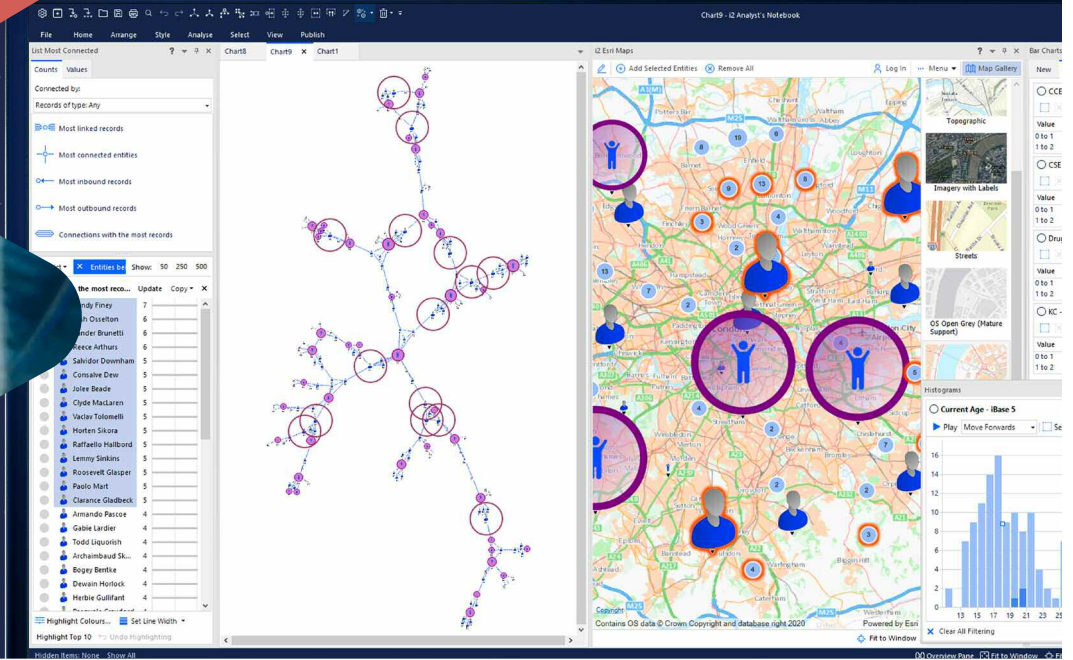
Chart9 - i2 Analyst's Notebook

File Home Arrange Style Analyse Select View Publish

List Most Connected

Counts Values

Connected by:

Records of type: Any

Most linked records

Most connected entities

Most inbound records

Most outbound records

Connections with the most records

Entities be Show: 50 250 500

the most reco... Update Copy

| | |
|---|---|
| ndy Finey | 7 |
| h Osselton | 6 |
| nder Brunetti | 6 |
| Reece Arthurs | 6 |
| Salvidor Downham | 5 |
| Consalve Dew | 5 |
| Jolee Beade | 5 |
| Clyde MacLaren | 5 |
| Vaclav Tolomelli | 5 |
| Horten Sikora | 5 |
| Raffaello Hallbord | 5 |
| Lemmy Sinkins | 5 |
| Roosevelt Glasper | 5 |
| Paolo Mart | 5 |
| Clarance Gladbeck | 5 |
| Armando Pascoe | 4 |
| Gabie Lardier | 4 |
| Todd Liquorish | 4 |
| Archaimbaud Sk... | 4 |
| Bogey Bentke | 4 |
| Dewain Horlock | 4 |
| Herbie Gullifant | 4 |

Highlight Colours... Set Line Width

Highlight Top 10 Undo Highlighting

Chart8 Chart9 Chart1

i2 Esri Maps

Add Selected Entities Remove All Log In Menu Map Gallery

Topographic

Imagery with Labels

Streets

OS Open Grey (Mature Support)

Contains OS data © Crown Copyright and database right 2020

Powered by Esri

Fit to Window

Bar Charts

New

CCE

Value

0 to 1

1 to 2

CSE

Value

0 to 1

1 to 2

Dru

Value

0 to 1

1 to 2

KC -

Value

0 to 1

1 to 2

Histograms

Current Age - iBase 5

Play Move Forwards Se

16 14 12 10 8 6 4 2 0

13 15 17 19 21 23 25

Clear All Filtering

Hidden Items: None Show All

Overview Pane Fit to Window